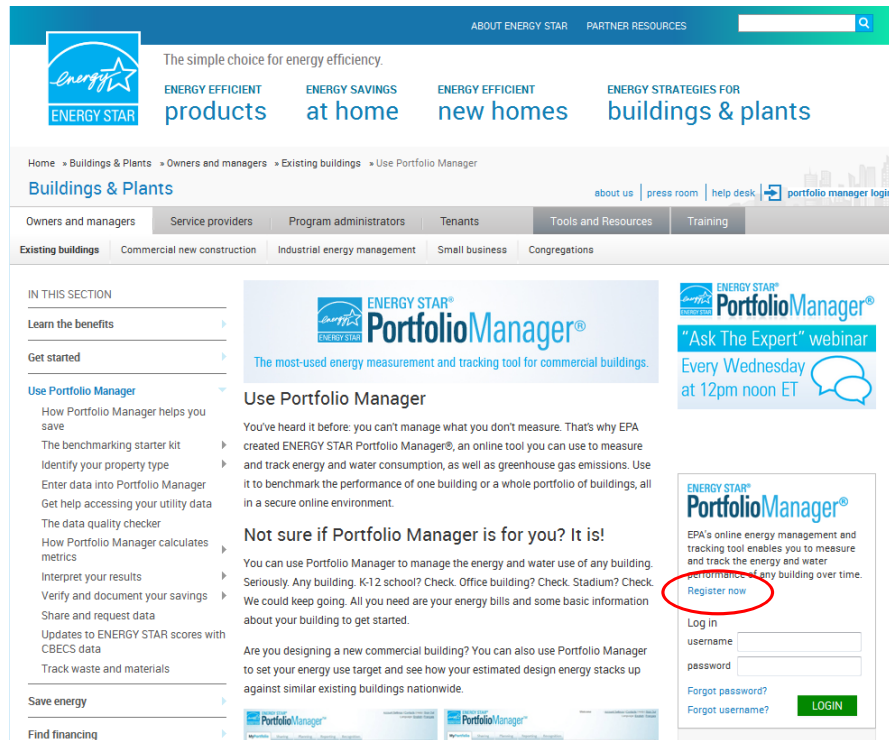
ABOUT ENERGY STAR PARTNER RESOURCES

energy ENERGY STAR

The simple choice for energy efficiency.

ENERGY EFFICIENT products

ENERGY SAVINGS at home

ENERGY EFFICIENT new homes

ENERGY STRATEGIES FOR buildings & plants

Home » Buildings & Plants » Owners and managers » Existing buildings » Use Portfolio Manager

Buildings & Plants

about us | press room | help desk | portfolio manager login

Owners and managers | Service providers | Program administrators | Tenants | Tools and Resources | Training

Existing buildings | Commercial new construction | Industrial energy management | Small business | Congregations

IN THIS SECTION

Learn the benefits

Get started

Use Portfolio Manager

How Portfolio Manager helps you save

The benchmarking starter kit

Identify your property type

Enter data into Portfolio Manager

Get help accessing your utility data

The data quality checker

How Portfolio Manager calculates metrics

Interpret your results

Verify and document your savings

Share and request data

Updates to ENERGY STAR scores with CBECS data

Track waste and materials

Save energy

Find financing

ENERGY STAR® PortfolioManager®

The most-used energy measurement and tracking tool for commercial buildings.

Use Portfolio Manager

You've heard it before: you can't manage what you don't measure. That's why EPA created ENERGY STAR Portfolio Manager®, an online tool you can use to measure and track energy and water consumption, as well as greenhouse gas emissions. Use it to benchmark the performance of one building or a whole portfolio of buildings, all in a secure online environment.

Not sure if Portfolio Manager is for you? It is!

You can use Portfolio Manager to manage the energy and water use of any building. Seriously. Any building. K-12 school? Check. Office building? Check. Stadium? Check. We could keep going. All you need are your energy bills and some basic information about your building to get started.

Are you designing a new commercial building? You can also use Portfolio Manager to set your energy use target and see how your estimated design energy stacks up against similar existing buildings nationwide.

ENERGY STAR® PortfolioManager®

"Ask The Expert" webinar

Every Wednesday at 12pm noon ET

ENERGY STAR® PortfolioManager®

EPA's online energy management and tracking tool enables you to measure and track the energy and water performance of any building over time.

Register now

Log in

username

password

Forgot password?

Forgot username?

LOGIN